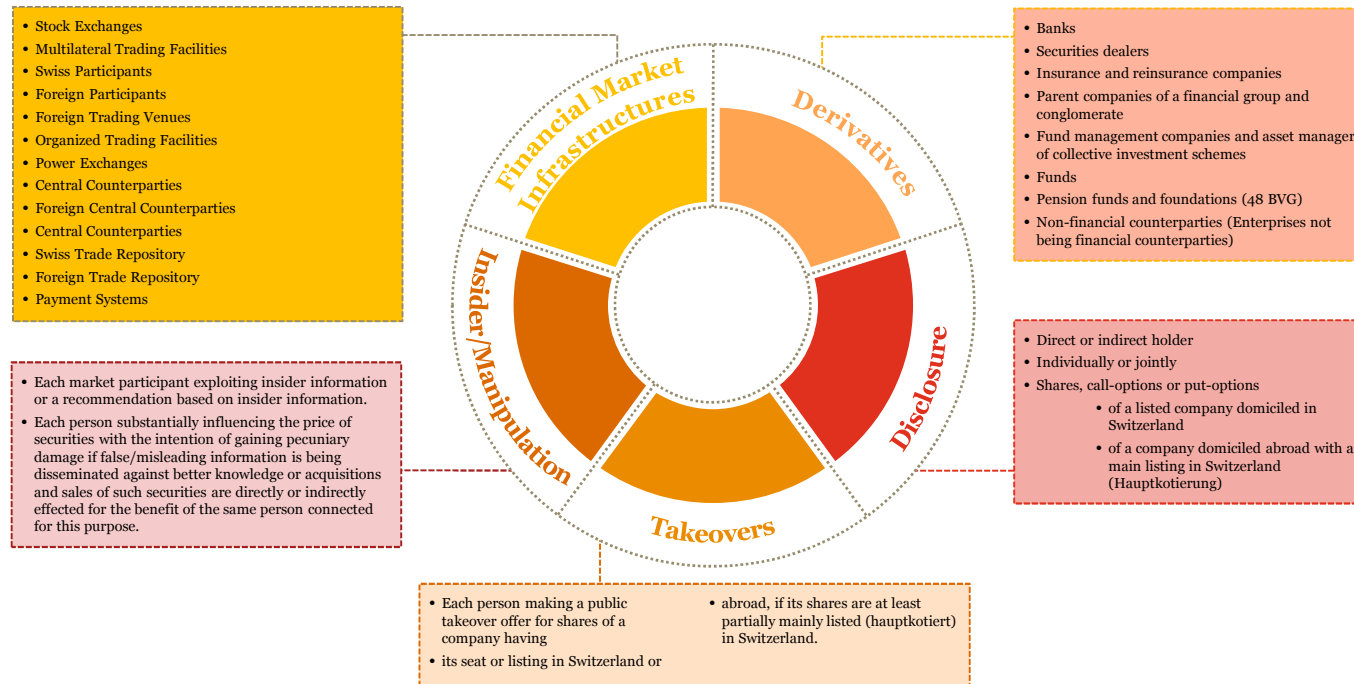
- Stock Exchanges
- Multilateral Trading Facilities
- Swiss Participants
- Foreign Participants
- Foreign Trading Venues
- Organized Trading Facilities
- Power Exchanges
- Central Counterparties
- Foreign Central Counterparties
- Central Counterparties
- Swiss Trade Repository
- Foreign Trade Repository
- Payment Systems

Financial Market Infrastructures

Derivatives

- Banks
- Securities dealers
- Insurance and reinsurance companies
- Parent companies of a financial group and conglomerate
- Fund management companies and asset manager of collective investment schemes
- Funds
- Pension funds and foundations (48 BVG)
- Non-financial counterparties (Enterprises not being financial counterparties)

Insider/Manipulation

- Each market participant exploiting insider information or a recommendation based on insider information.
- Each person substantially influencing the price of securities with the intention of gaining pecuniary damage if false/misleading information is being disseminated against better knowledge or acquisitions and sales of such securities are directly or indirectly effected for the benefit of the same person connected for this purpose.

Disclosure

- Direct or indirect holder
- Individually or jointly
- Shares, call-options or put-options
  - of a listed company domiciled in Switzerland
  - of a company domiciled abroad with a main listing in Switzerland (Hauptkotierung)

Takeovers

- Each person making a public takeover offer for shares of a company having
- its seat or listing in Switzerland or
- abroad, if its shares are at least partially mainly listed (hauptkotiert) in Switzerland.